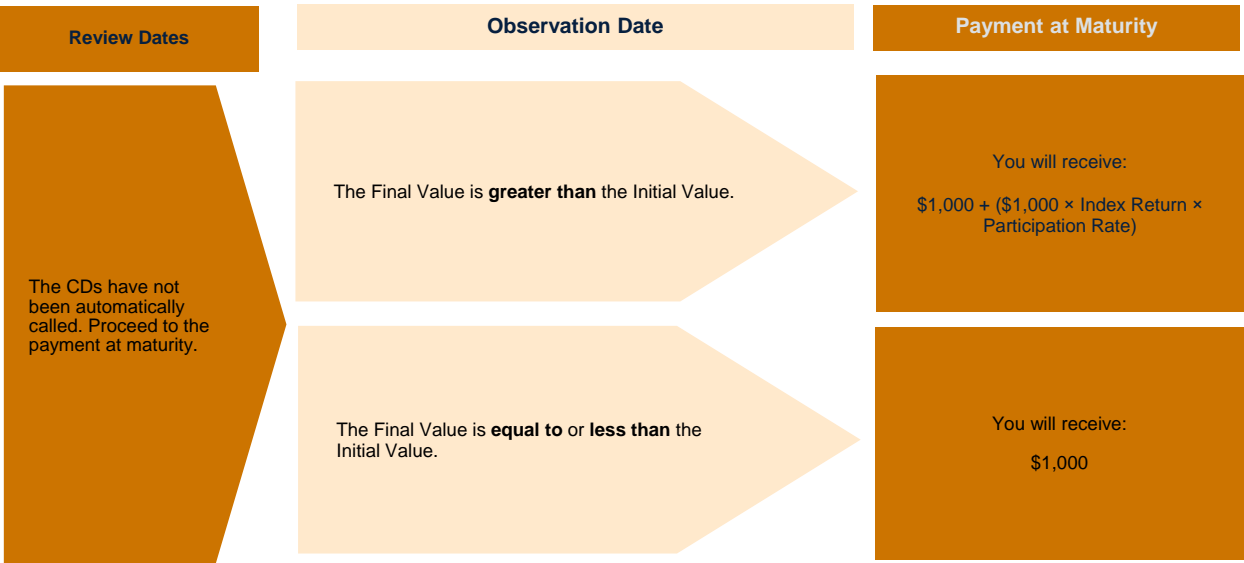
Review Dates

Observation Date

Payment at Maturity

The CDs have not been automatically called. Proceed to the payment at maturity.

The Final Value is **greater than** the Initial Value.

You will receive:

\$1,000 + (\$1,000 × Index Return × Participation Rate)

The Final Value is **equal to** or **less than** the Initial Value.

You will receive:

\$1,000